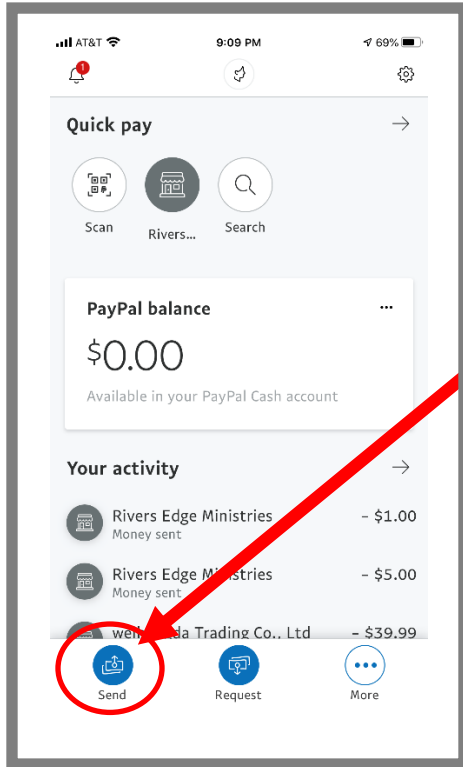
AT&T 9:09 PM 69%

1

Quick pay

Scan

Rivers...

Search

PayPal balance

...

$0.00

Available in your PayPal Cash account

Your activity

Rivers Edge Ministries
Money sent

- $1.00

Rivers Edge Ministries
Money sent

- $5.00

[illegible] Trading Co., Ltd

- $39.99

Send

Request

More